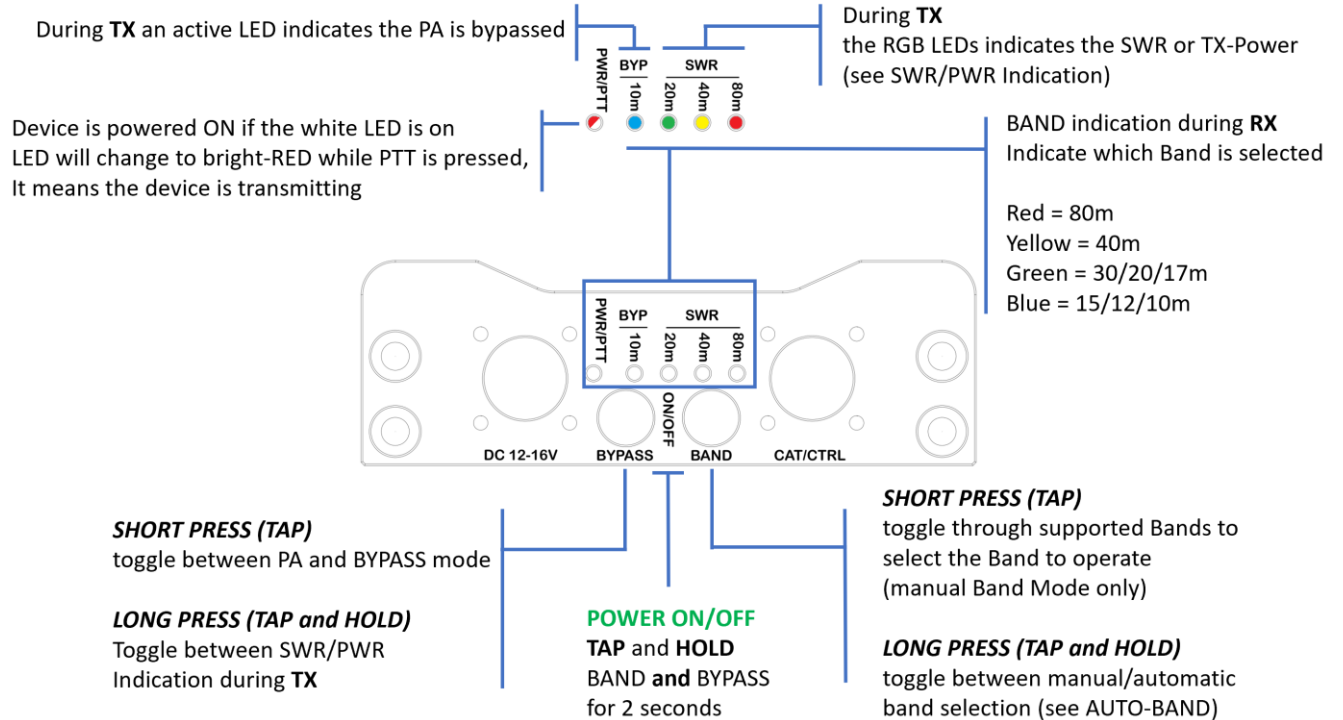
During **TX** an active LED indicates the PA is bypassed

During **TX**
the RGB LEDs indicates the SWR or TX-Power
(see SWR/PWR Indication)

PWR/PTT BYP 10m SWR 20m 40m 80m

Device is powered ON if the white LED is on
LED will change to bright-RED while PTT is pressed,
It means the device is transmitting

BAND indication during **RX**
Indicate which Band is selected

Red = 80m
Yellow = 40m
Green = 30/20/17m
Blue = 15/12/10m

PWR/PTT BYP 10m SWR 20m 40m 80m

ON/OFF

DC 12-16V BYPASS BAND CAT/CTRL

***SHORT PRESS (TAP)***
toggle between PA and BYPASS mode

***LONG PRESS (TAP and HOLD)***
Toggle between SWR/PWR Indication during **TX**

POWER ON/OFF
**TAP** and **HOLD**
BAND **and** BYPASS
for 2 seconds

***SHORT PRESS (TAP)***
toggle through supported Bands to select the Band to operate
(manual Band Mode only)

***LONG PRESS (TAP and HOLD)***
toggle between manual/automatic band selection (see AUTO-BAND)